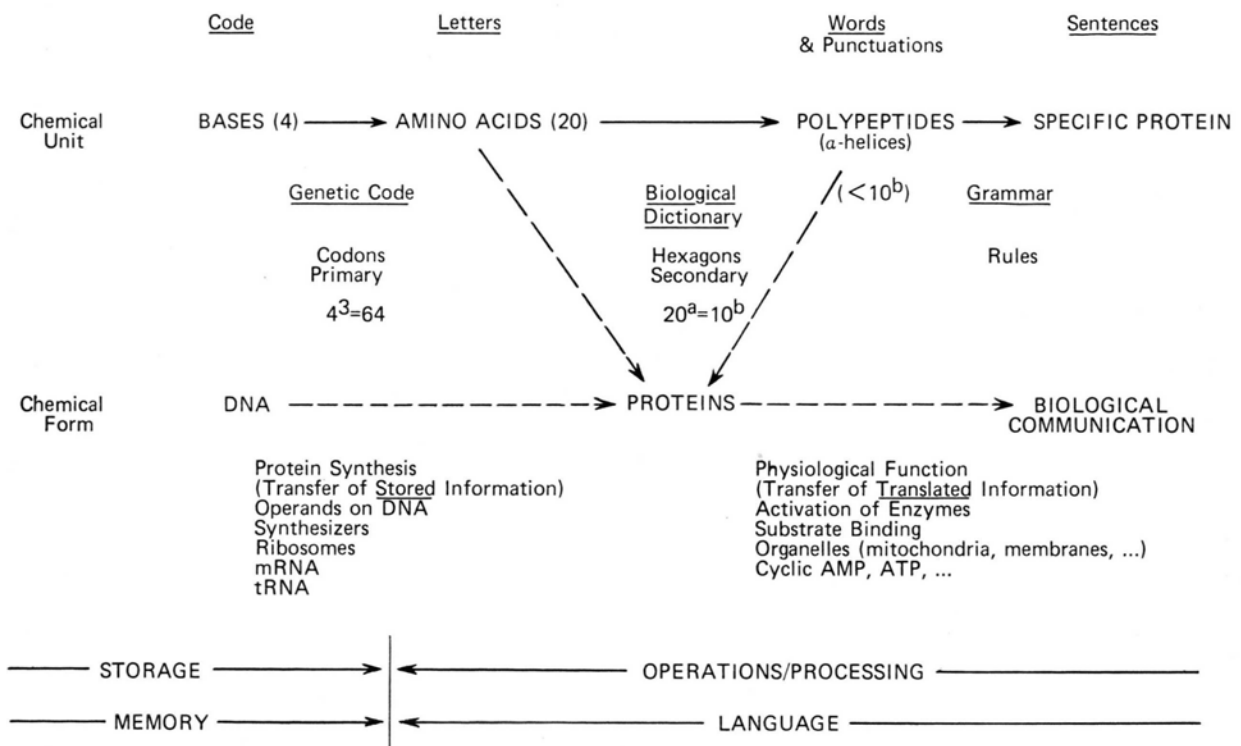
Code

Letters

Words & Punctuations

Sentences

Chemical Unit

BASES (4) → AMINO ACIDS (20) → POLYPEPTIDES ($\alpha$-helices) → SPECIFIC PROTEIN

Genetic Code

Codons Primary

$4^3=64$

Biological Dictionary

Hexagons Secondary

$20^a=10^b$

($<10^b$)

Grammar

Rules

Chemical Form

DNA → PROTEINS → BIOLOGICAL COMMUNICATION

Protein Synthesis
(Transfer of Stored Information)
Operands on DNA
Synthesizers
Ribosomes
mRNA
tRNA

Physiological Function
(Transfer of Translated Information)
Activation of Enzymes
Substrate Binding
Organelles (mitochondria, membranes, ...)
Cyclic AMP, ATP, ...

STORAGE

OPERATIONS/PROCESSING

MEMORY

LANGUAGE